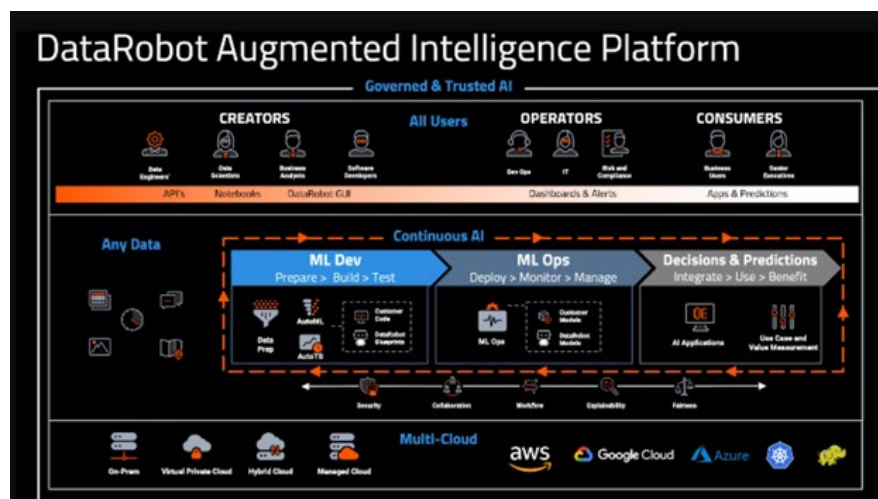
DataRobot Augmented Intelligence Platform

Governed & Trusted AI

CREATORS

All Users

OPERATORS

CONSUMERS

Data Engineers

Data Scientists

Business Analysts

Software Developers

Dev Ops

IT

Risk and Compliance

Business Users

Senior Executives

API's

Notebooks

DataRobot GUI

Dashboards & Alerts

Apps & Predictions

Any Data

Continuous AI

ML Dev
Prepare > Build > Test

ML Ops
Deploy > Monitor > Manage

Decisions & Predictions
Integrate > Use > Benefit

Data Prep

AutoML

AutoTS

Customer Code

DataRobot Blueprints

ML Ops

Customer Models

DataRobot Models

AI Applications

Use Case and Value Measurement

Security

Collaboration

Workflow

Explainability

Fairness

Multi-Cloud

On-Prem

Virtual Private Cloud

Hybrid Cloud

Managed Cloud

aws

Google Cloud

Azure